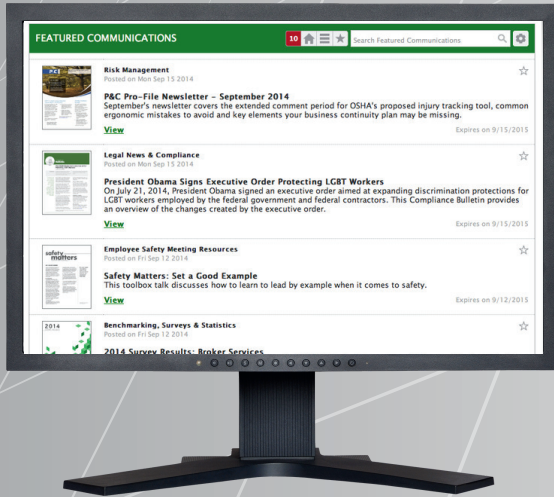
FEATURED COMMUNICATIONS

10

Search Featured Communications

Risk Management
Posted on Mon Sep 15 2014

P&C Pro-File Newsletter - September 2014
September's newsletter covers the extended comment period for OSHA's proposed injury tracking tool, common ergonomic mistakes to avoid and key elements your business continuity plan may be missing.

View

Expires on 9/15/2015

Legal News & Compliance
Posted on Mon Sep 15 2014

President Obama Signs Executive Order Protecting LGBT Workers
On July 21, 2014, President Obama signed an executive order aimed at expanding discrimination protections for LGBT workers employed by the federal government and federal contractors. This Compliance Bulletin provides an overview of the changes created by the executive order.

View

Expires on 9/15/2015

safety matters

Employee Safety Meeting Resources
Posted on Fri Sep 12 2014

Safety Matters: Set a Good Example
This toolbox talk discusses how to learn to lead by example when it comes to safety.

View

Expires on 9/12/2015

2014

Benchmarking, Surveys & Statistics
Posted on Fri Sep 12 2014

2014 Survey Results: Broker Services